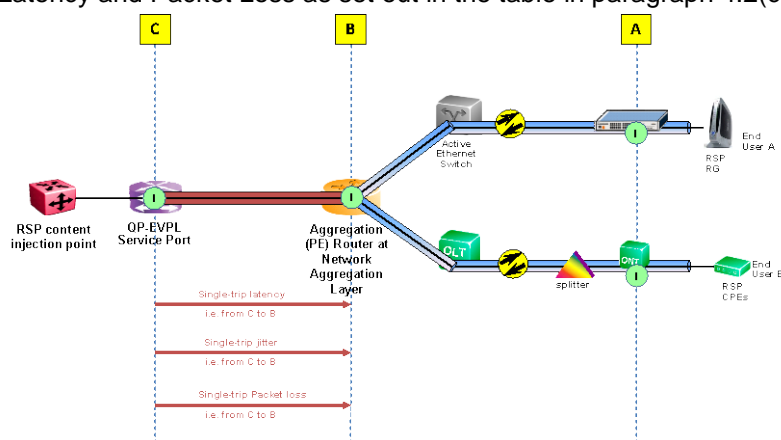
Latency and Packet Loss as set out in the table in paragraph 4.2(

C

B

A

RSP content injection point

OP-EVPL Service Port

Aggregation (PE) Router at Network Aggregation Layer

Active Ethernet Switch

End User A

RSP RG

OLT

splitter

ONT

End User B

RSP CPEs

Single-trip latency
i.e. from C to B

Single-trip jitter
i.e. from C to B

Single-trip Packet loss
i.e. from C to B